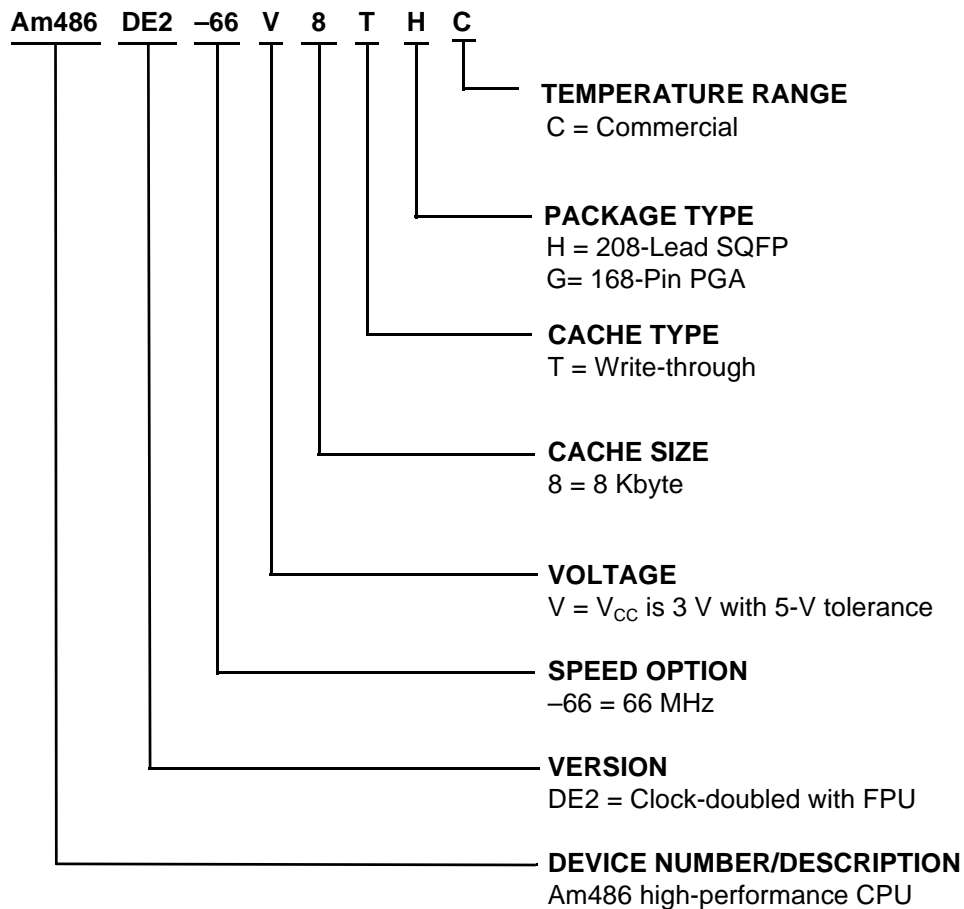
Am486 DE2 –66 V 8 T H C

TEMPERATURE RANGE
C = Commercial

PACKAGE TYPE
H = 208-Lead SQFP
G= 168-Pin PGA

CACHE TYPE
T = Write-through

CACHE SIZE
8 = 8 Kbyte

VOLTAGE
V = $V_{CC}$ is 3 V with 5-V tolerance

SPEED OPTION
–66 = 66 MHz

VERSION
DE2 = Clock-doubled with FPU

DEVICE NUMBER/DESCRIPTION
Am486 high-performance CPU